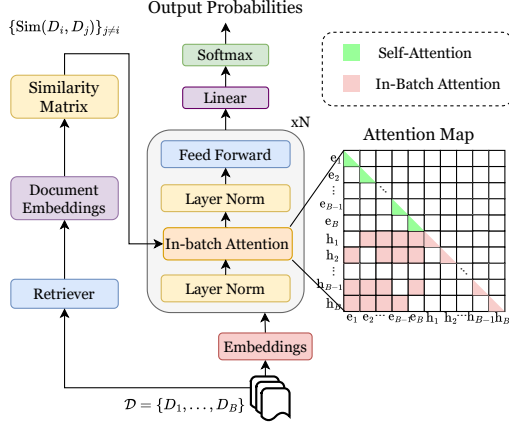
Output Probabilities

$\{\mathrm{Sim}(D_i, D_j)\}_{j\neq i}$

Softmax

Self-Attention

In-Batch Attention

Linear

Similarity Matrix

xN

Attention Map

Feed Forward

Document Embeddings

Layer Norm

In-batch Attention

Retriever

Layer Norm

Embeddings

$\mathcal{D} = \{D_1, \ldots, D_B\}$

$e_1$
$e_2$
$\vdots$
$e_{B-1}$
$e_B$
$h_1$
$h_2$
$\vdots$
$h_{B-1}$
$h_B$

$e_1$ $e_2$ $\cdots$ $e_{B-1}$ $e_B$ $h_1$ $h_2$ $\cdots$ $h_{B-1}$ $h_B$